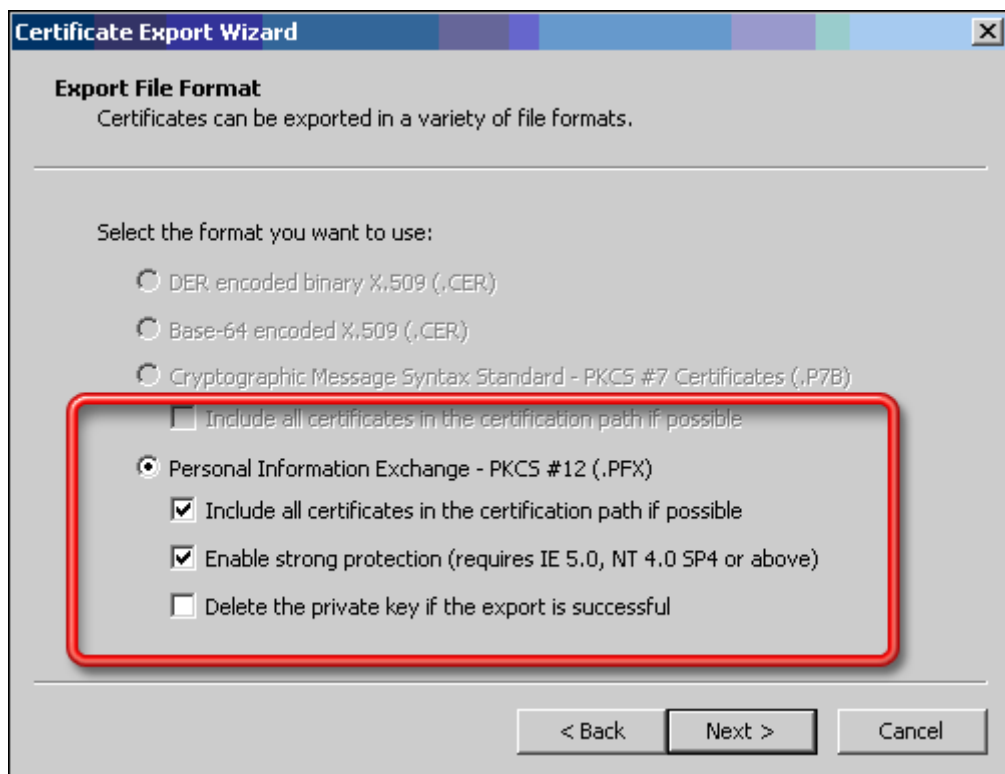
Certificate Export Wizard

Export File Format
Certificates can be exported in a variety of file formats.

Select the format you want to use:

DER encoded binary X.509 (.CER)

Base-64 encoded X.509 (.CER)

Cryptographic Message Syntax Standard - PKCS #7 Certificates (.P7B)

Include all certificates in the certification path if possible

Personal Information Exchange - PKCS #12 (.PFX)

Include all certificates in the certification path if possible

Enable strong protection (requires IE 5.0, NT 4.0 SP4 or above)

Delete the private key if the export is successful

< Back Next > Cancel